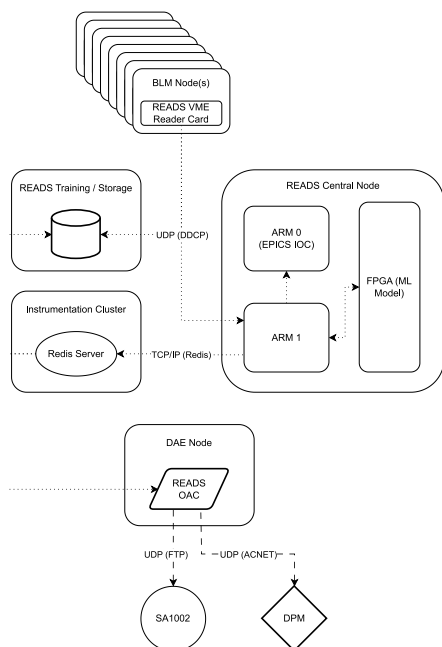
BLM Node(s)

READS VME Reader Card

READS Training / Storage

UDP (DDCP)

READS Central Node

ARM 0 (EPICS IOC)

FPGA (ML Model)

Instrumentation Cluster

Redis Server

TCP/IP (Redis)

ARM 1

DAE Node

READS OAC

UDP (FTP)

UDP (ACNET)

SA1002

DPM